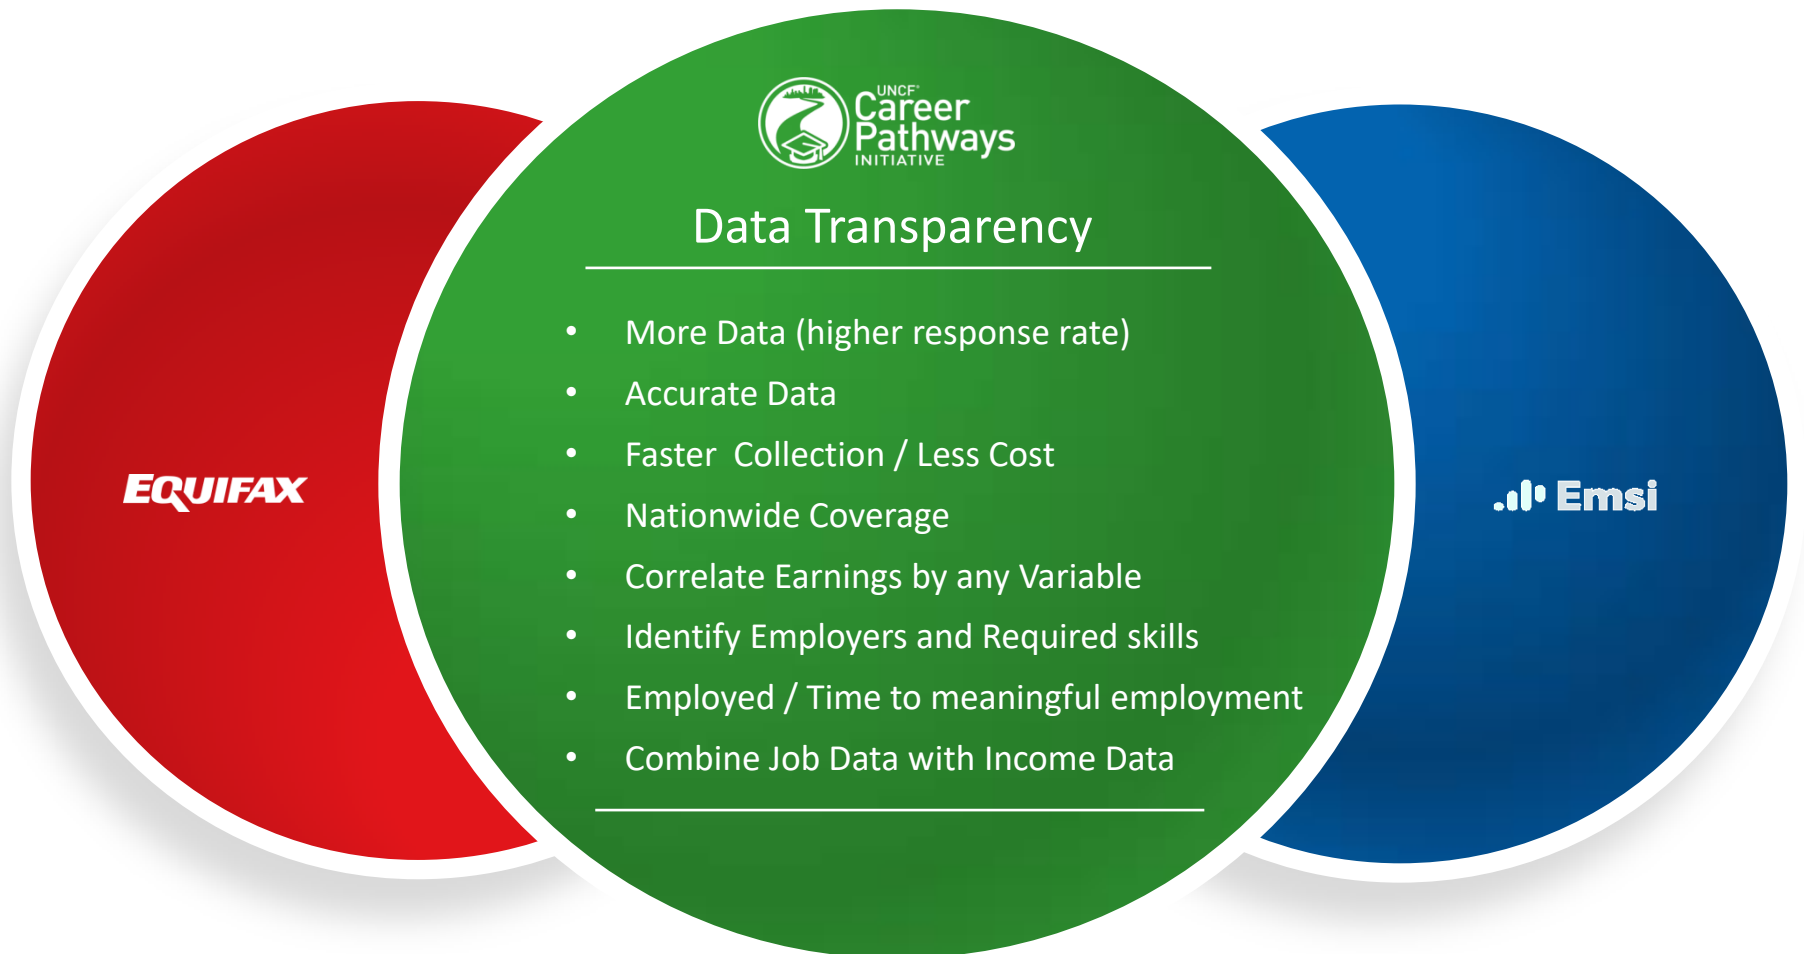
EQUIFAX

UNCF Career Pathways INITIATIVE

Data Transparency

- More Data (higher response rate)
- Accurate Data
- Faster Collection / Less Cost
- Nationwide Coverage
- Correlate Earnings by any Variable
- Identify Employers and Required skills
- Employed / Time to meaningful employment
- Combine Job Data with Income Data

Emsi